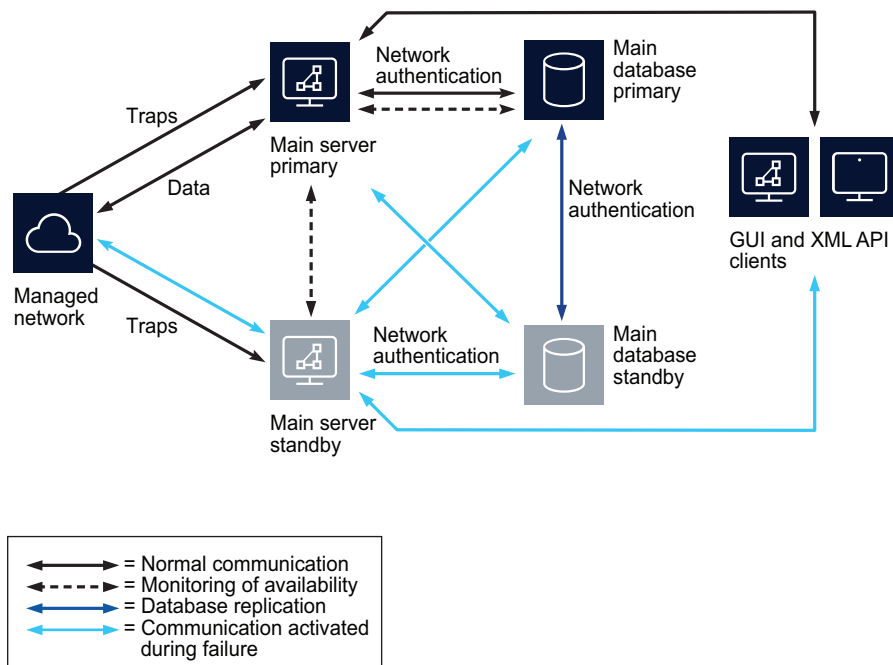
Network authentication

Main database primary

Traps

Main server primary

Data

Network authentication

GUI and XML API clients

Managed network

Traps

Network authentication

Main database standby

Main server standby

= Normal communication
= Monitoring of availability
= Database replication
= Communication activated during failure